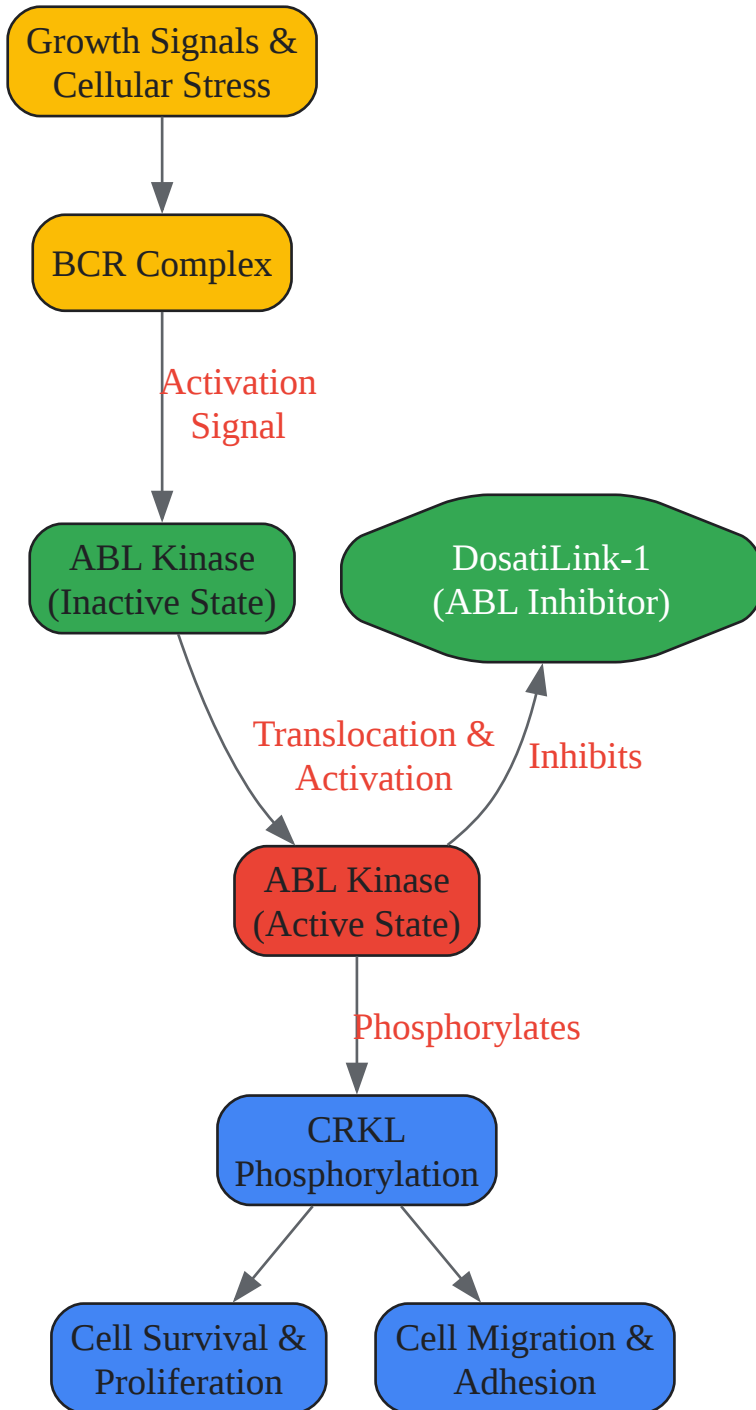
Growth Signals & Cellular Stress

BCR Complex

Activation Signal

ABL Kinase (Inactive State)

DosatiLink-1 (ABL Inhibitor)

Translocation & Activation

Inhibits

ABL Kinase (Active State)

Phosphorylates

CRKL Phosphorylation

Cell Survival & Proliferation

Cell Migration & Adhesion